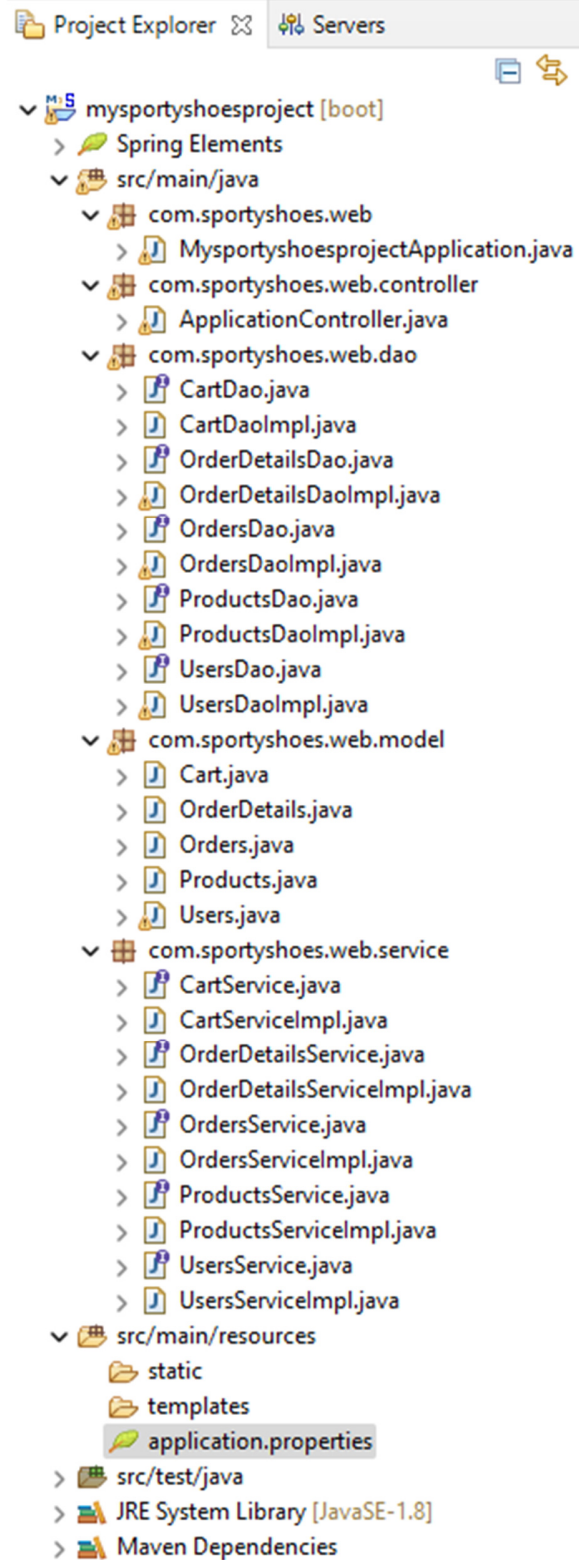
Project Explorer ☒ Servers

mysportyshoesproject [boot]
Spring Elements
src/main/java
com.sportyshoes.web
MysportyshoesprojectApplication.java
com.sportyshoes.web.controller
ApplicationController.java
com.sportyshoes.web.dao
CartDao.java
CartDaoImpl.java
OrderDetailsDao.java
OrderDetailsDaoImpl.java
OrdersDao.java
OrdersDaoImpl.java
ProductsDao.java
ProductsDaoImpl.java
UsersDao.java
UsersDaoImpl.java
com.sportyshoes.web.model
Cart.java
OrderDetails.java
Orders.java
Products.java
Users.java
com.sportyshoes.web.service
CartService.java
CartServiceImpl.java
OrderDetailsService.java
OrderDetailsServiceImpl.java
OrdersService.java
OrdersServiceImpl.java
ProductsService.java
ProductsServiceImpl.java
UsersService.java
UsersServiceImpl.java
src/main/resources
static
templates
application.properties
src/test/java
JRE System Library [JavaSE-1.8]
Maven Dependencies